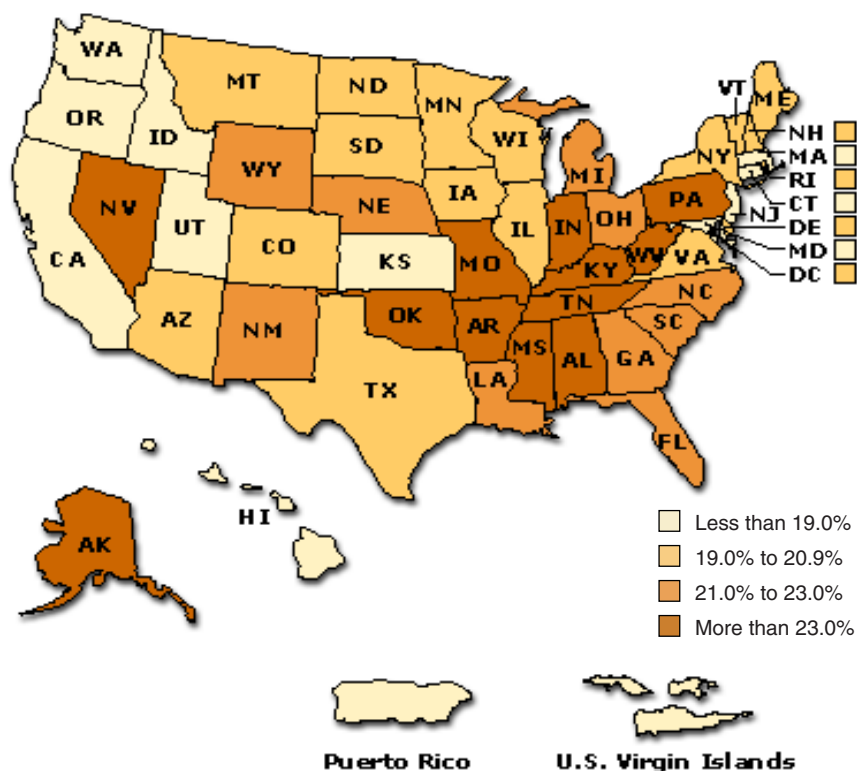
WA
MT
ND
MN
VT
ME
NH
OR
ID
WY
SD
WI
NY
MA
MI
RI
CT
NJ
DE
MD
DC
NV
UT
NE
IA
IL
IN
OH
PA
CA
CO
KS
MO
KY
WV
VA
AZ
NM
OK
AR
TN
NC
SC
MS
AL
GA
TX
LA
FL
HI
AK

Less than 19.0%
19.0% to 20.9%
21.0% to 23.0%
More than 23.0%

Puerto Rico
U.S. Virgin Islands